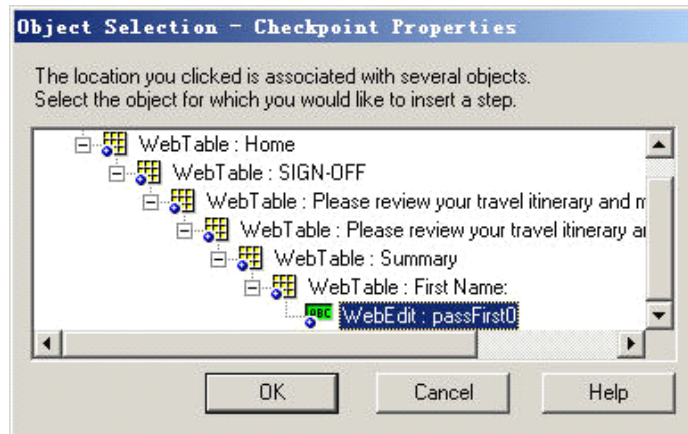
Object Selection - Checkpoint Properties

The location you clicked is associated with several objects. Select the object for which you would like to insert a step.

WebTable : Home
WebTable : SIGN-OFF
WebTable : Please review your travel itinerary and m
WebTable : Please review your travel itinerary ar
WebTable : Summary
WebTable : First Name:
WebEdit : passFirst0

OK
Cancel
Help